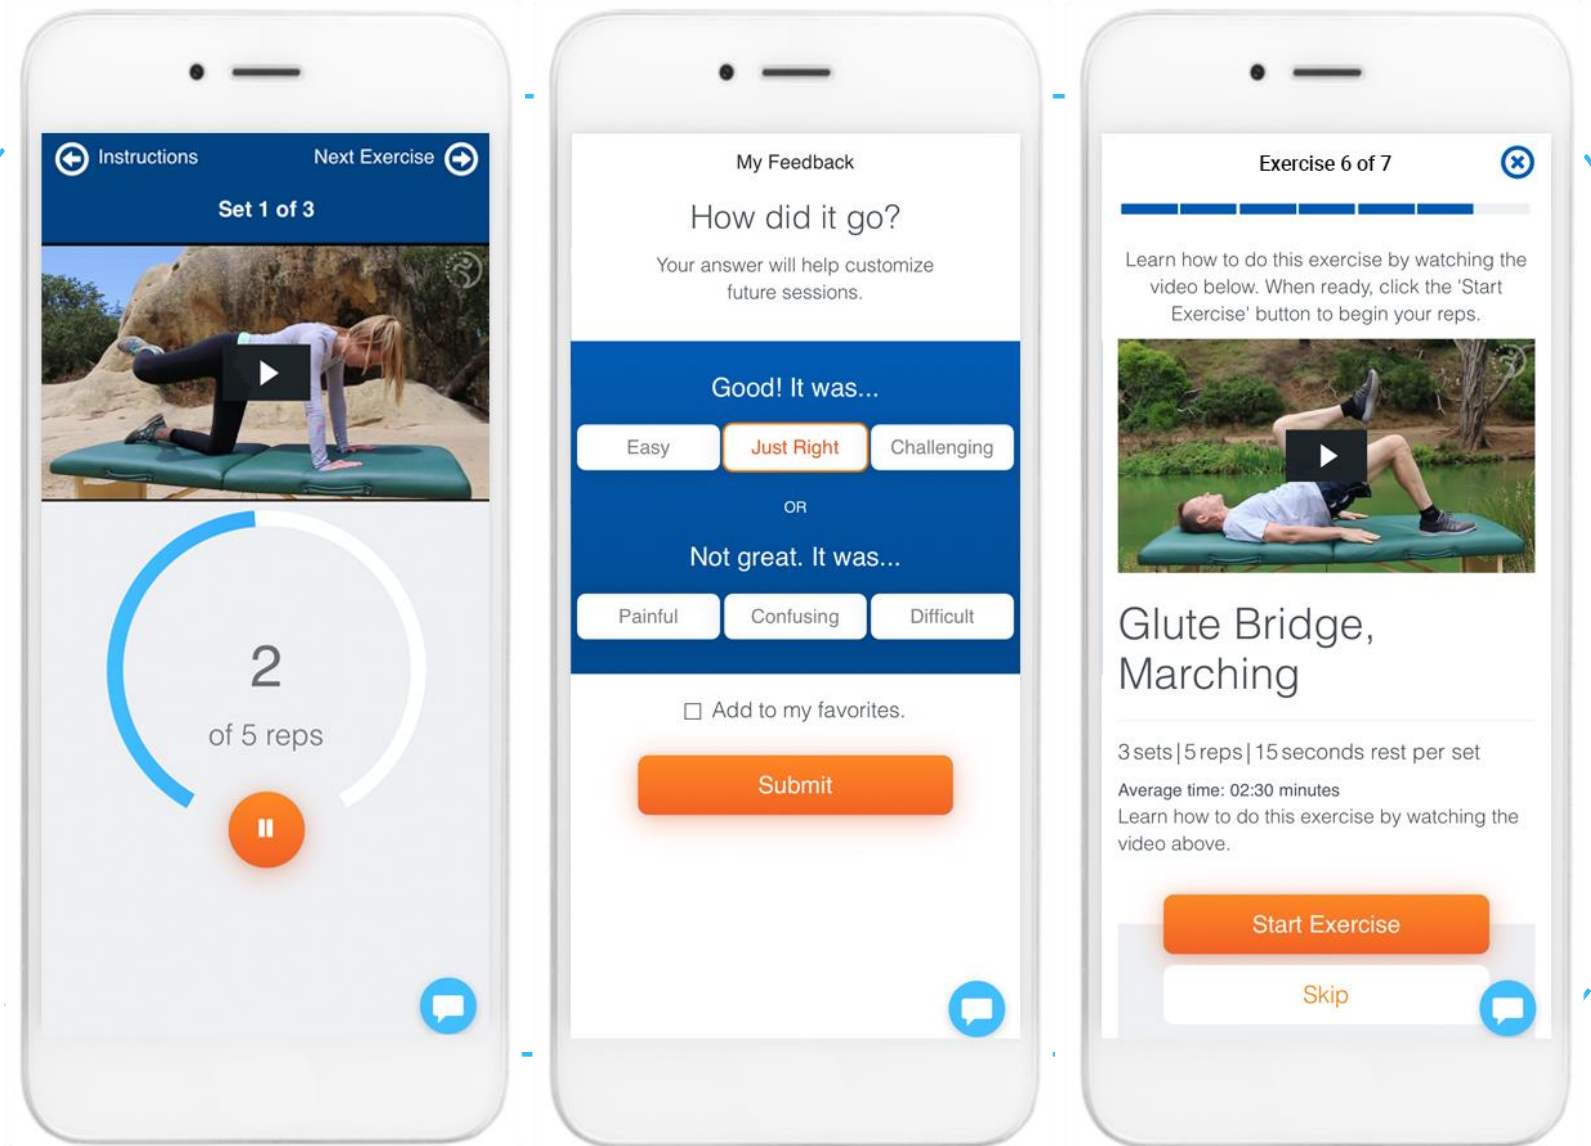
Instructions
Next Exercise
Set 1 of 3

2
of 5 reps

My Feedback
How did it go?
Your answer will help customize future sessions.

Good! It was...
Easy
Just Right
Challenging
OR
Not great. It was...
Painful
Confusing
Difficult

Add to my favorites.

Submit

Exercise 6 of 7

Learn how to do this exercise by watching the video below. When ready, click the 'Start Exercise' button to begin your reps.

Glute Bridge, Marching

3 sets | 5 reps | 15 seconds rest per set
Average time: 02:30 minutes
Learn how to do this exercise by watching the video above.

Start Exercise
Skip